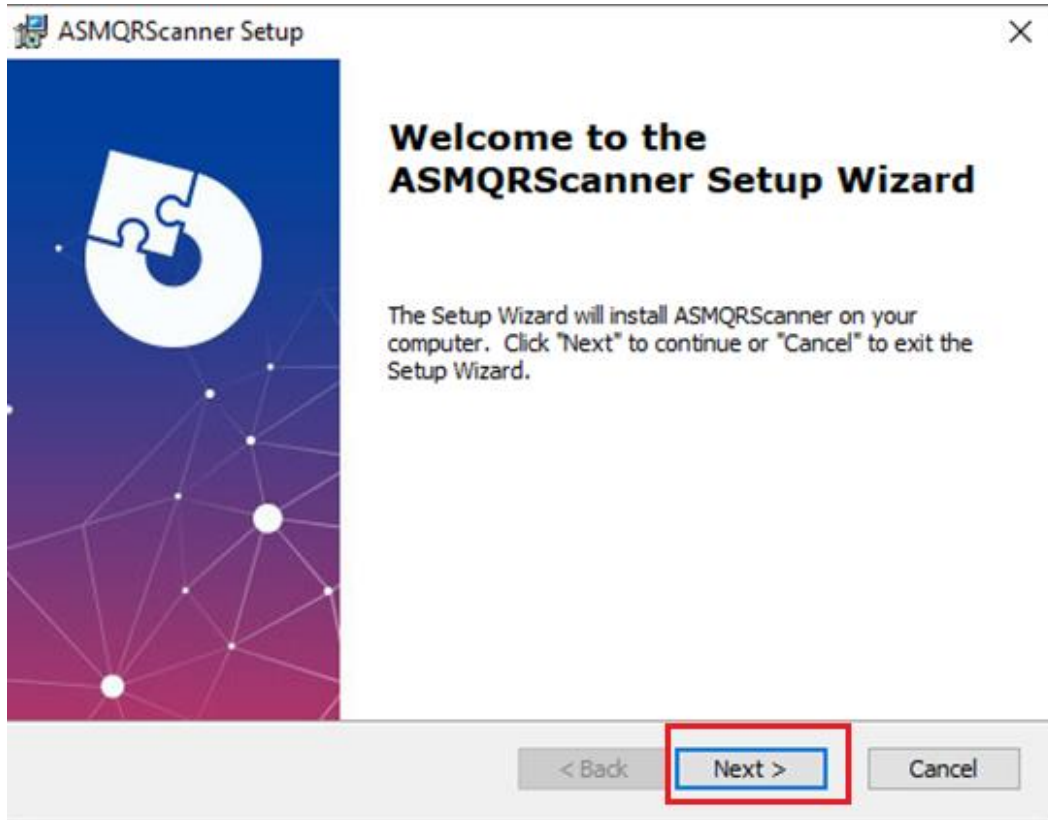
ASMQRScanner Setup

×

Welcome to the ASMQRScanner Setup Wizard

The Setup Wizard will install ASMQRScanner on your computer. Click "Next" to continue or "Cancel" to exit the Setup Wizard.

< Back

Next >

Cancel